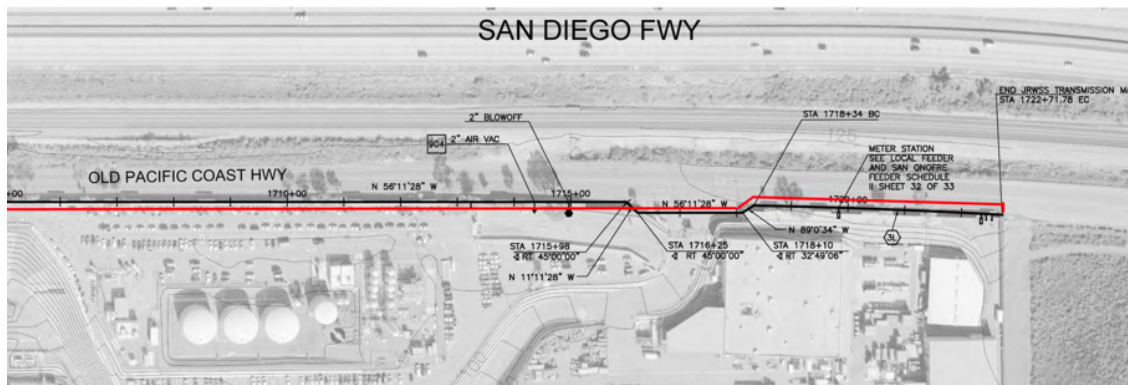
SAN DIEGO FWY

END JRWSS TRANSMISSION MA
STA 1722+71.78 EC

STA 1718+34 BC

2" BLOWOFF

904 2" AIR VAC

METER STATION
SEE LOCAL FEEDER
AND SAN ONOFRE
FEEDER SCHEDULE
II SHEET 32 OF 33

OLD PACIFIC COAST HWY

+00

1710+00

N 56°11'28" W

1715+00

N 56°11'28" W

1720+00

N 89°0'34" W

STA 1715+98
℄ RT 45°00'00"

N 11°11'28" W

STA 1716+25
℄ RT 45°00'00"

STA 1718+10
℄ RT 32°49'06"

3L